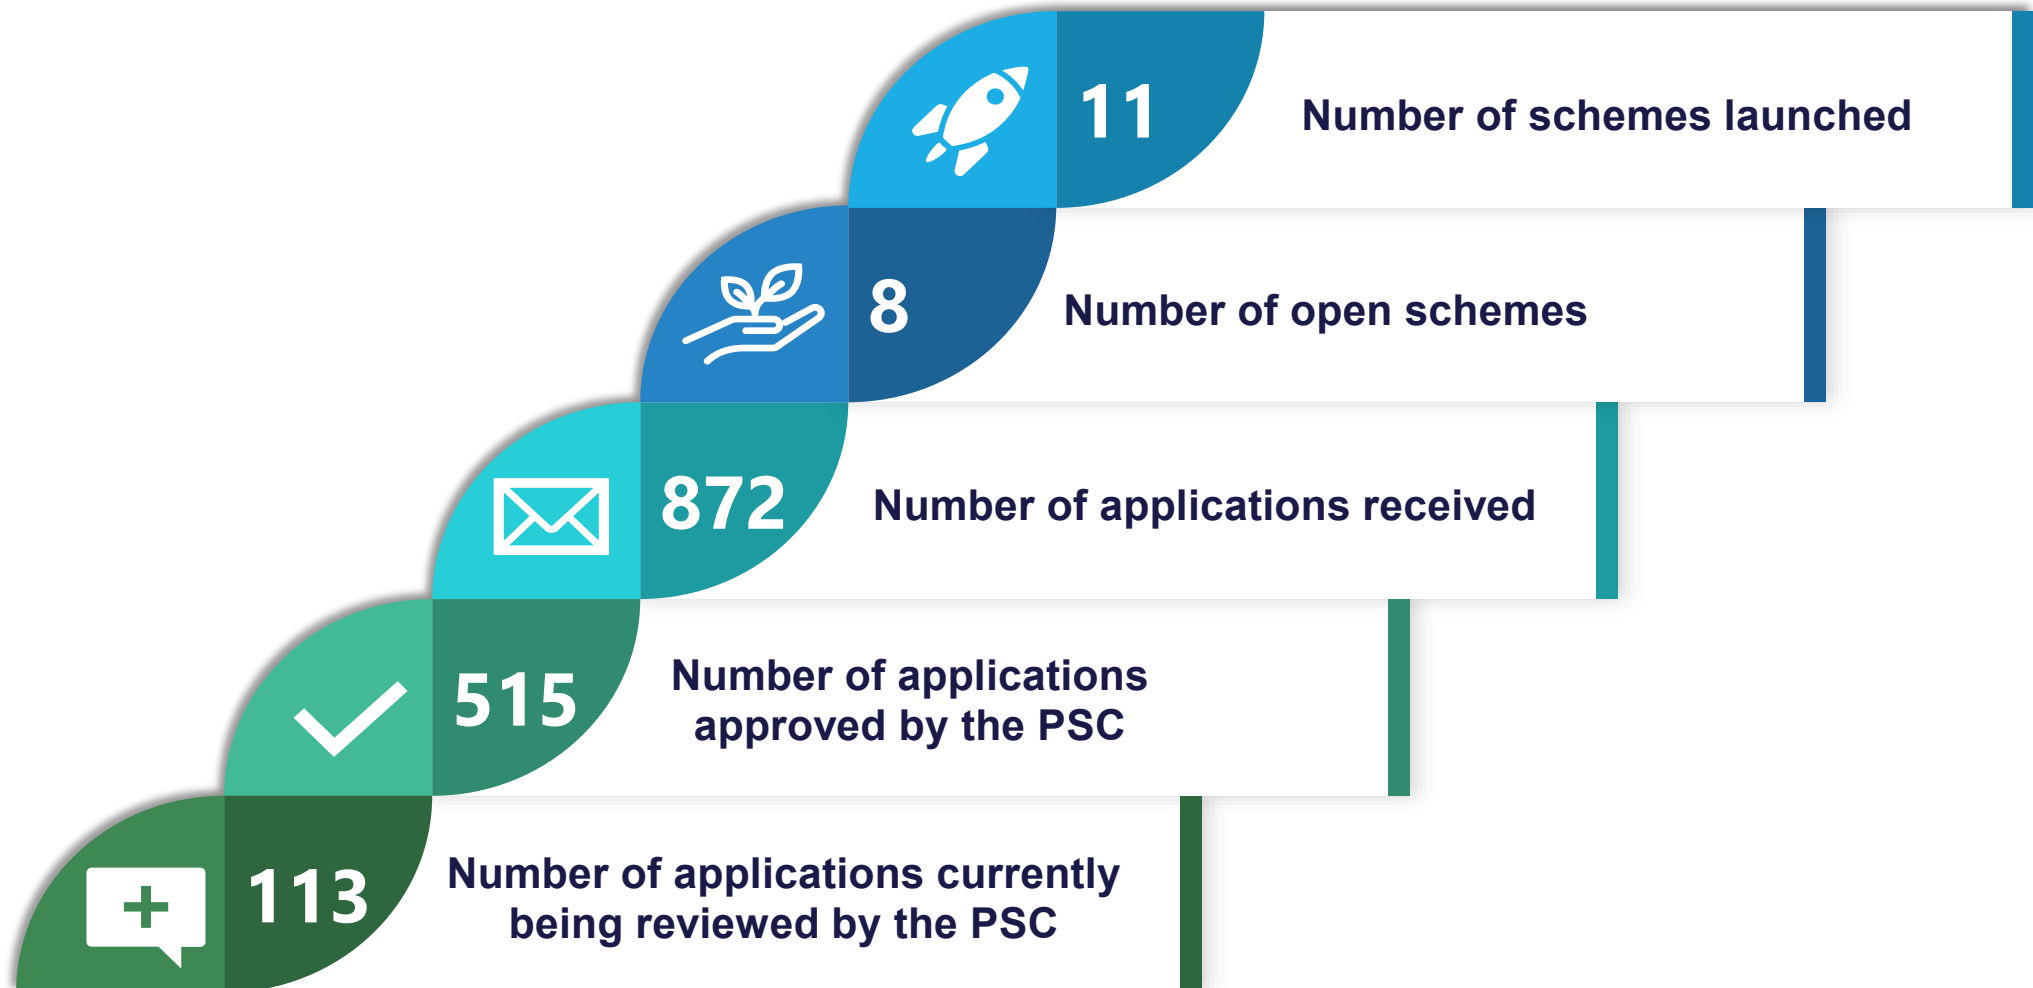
11 Number of schemes launched

8 Number of open schemes

872 Number of applications received

515 Number of applications approved by the PSC

113 Number of applications currently being reviewed by the PSC